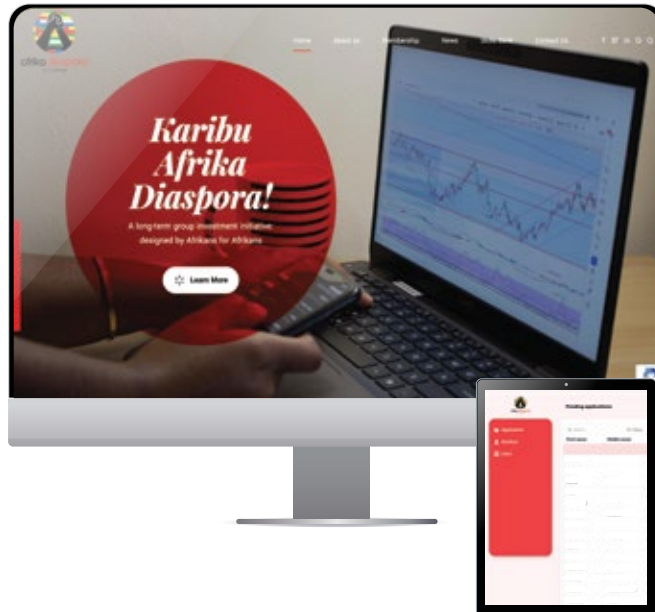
afrika diaspora

Home About Us Membership News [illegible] Contact Us

Karibu Afrika Diaspora!

A long-term group investment initiative designed by Afrikans for Afrikans

Learn More

Pending applications

First name Middle name